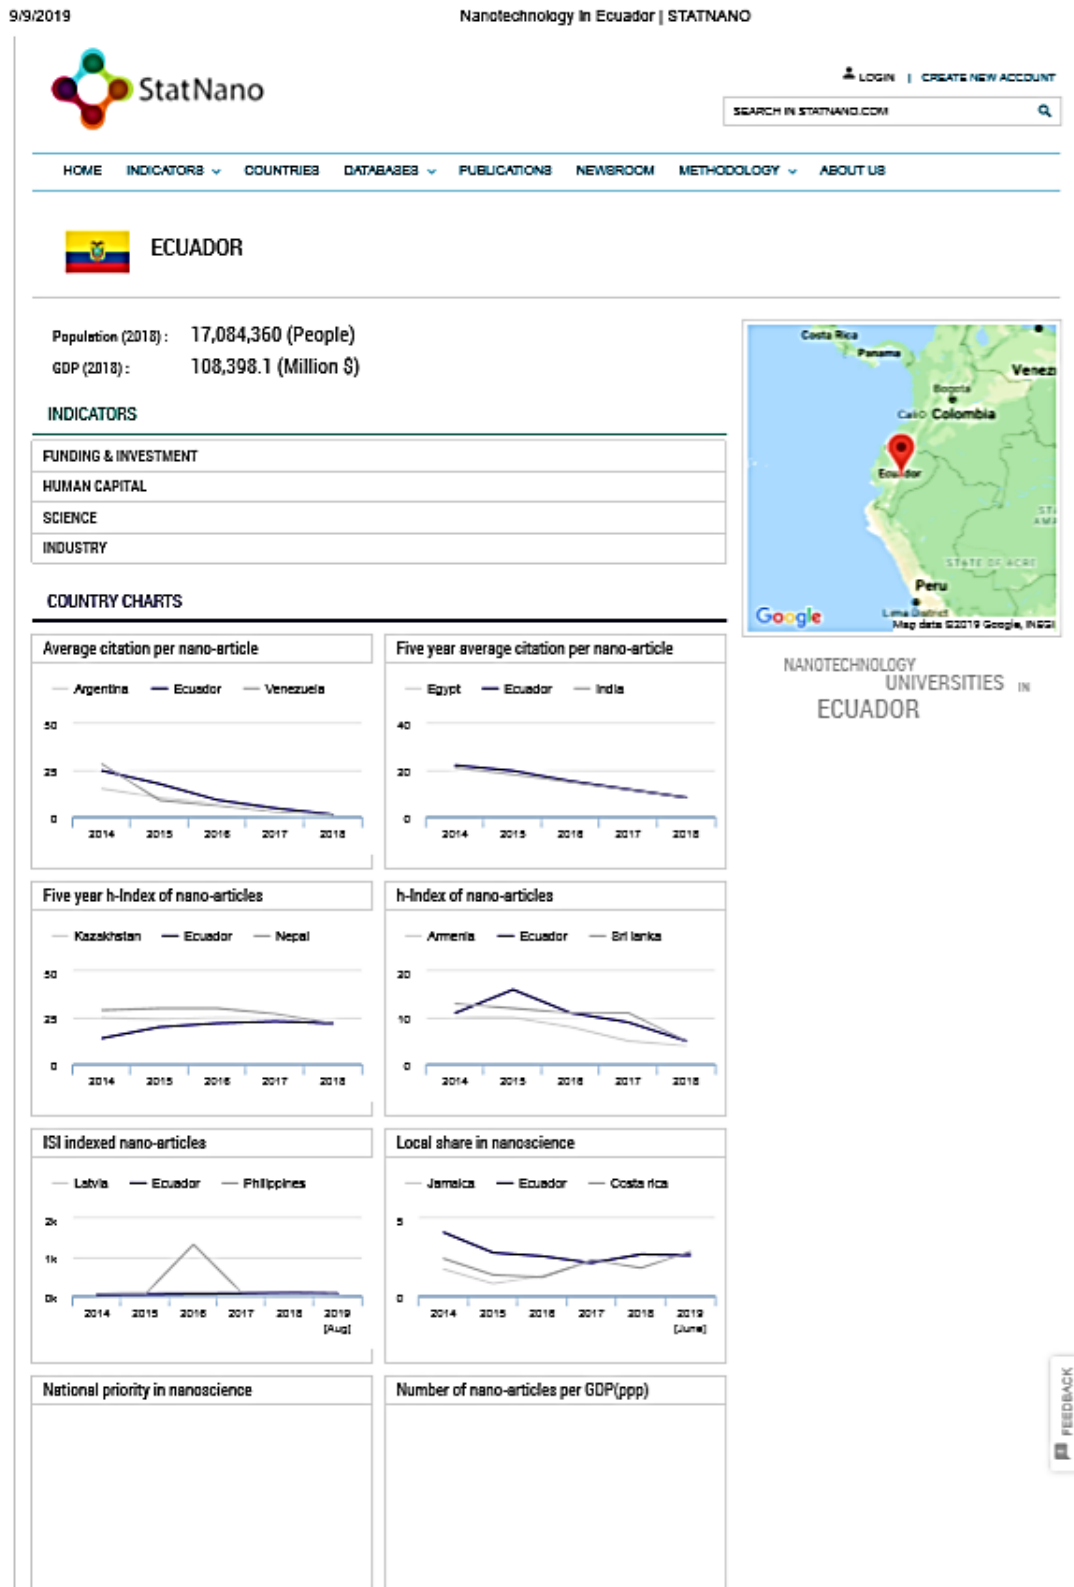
9/9/2019 Nanotechnology in Ecuador | STATNANO

StatNano

LOGIN | CREATE NEW ACCOUNT

SEARCH IN STATNANO.COM

HOME INDICATORS COUNTRIES DATABASES PUBLICATIONS NEWSROOM METHODOLOGY ABOUT US

ECUADOR

Population (2018) : 17,084,360 (People)
GDP (2018) : 108,398.1 (Million $)

INDICATORS

FUNDING & INVESTMENT
HUMAN CAPITAL
SCIENCE
INDUSTRY

COUNTRY CHARTS

Costa Rica
Panama
Venez
Bogota
Cali Colombia
Ecuador
STATE OF ACRE
Peru
Lima District
Google
Map data ©2019 Google, INEGI

NANOTECHNOLOGY UNIVERSITIES IN ECUADOR

Average citation per nano-article
Argentina Ecuador Venezuela
50
25
0
2014 2015 2016 2017 2018

Five year average citation per nano-article
Egypt Ecuador India
40
20
0
2014 2015 2016 2017 2018

Five year h-Index of nano-articles
Kazakhstan Ecuador Nepal
50
25
0
2014 2015 2016 2017 2018

h-Index of nano-articles
Armenia Ecuador Sri lanka
20
10
0
2014 2015 2016 2017 2018

ISI indexed nano-articles
Latvia Ecuador Philippines
2k
1k
0k
2014 2015 2016 2017 2018 2019 [Aug]

Local share in nanoscience
Jamaica Ecuador Costa rica
5
0
2014 2015 2016 2017 2018 2019 [June]

National priority in nanoscience

Number of nano-articles per GDP(ppp)

FEEDBACK